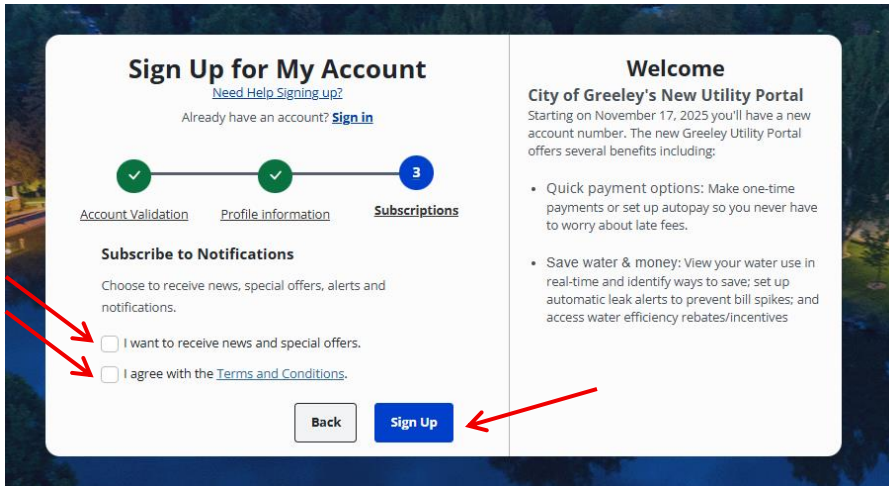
Sign Up for My Account

Need Help Signing up?

Already have an account? Sign in

Account Validation

Profile information

3

Subscriptions

Subscribe to Notifications

Choose to receive news, special offers, alerts and notifications.

I want to receive news and special offers.

I agree with the Terms and Conditions.

Back

Sign Up

Welcome

City of Greeley's New Utility Portal

Starting on November 17, 2025 you'll have a new account number. The new Greeley Utility Portal offers several benefits including:

• Quick payment options: Make one-time payments or set up autopay so you never have to worry about late fees.

• Save water & money: View your water use in real-time and identify ways to save; set up automatic leak alerts to prevent bill spikes; and access water efficiency rebates/incentives